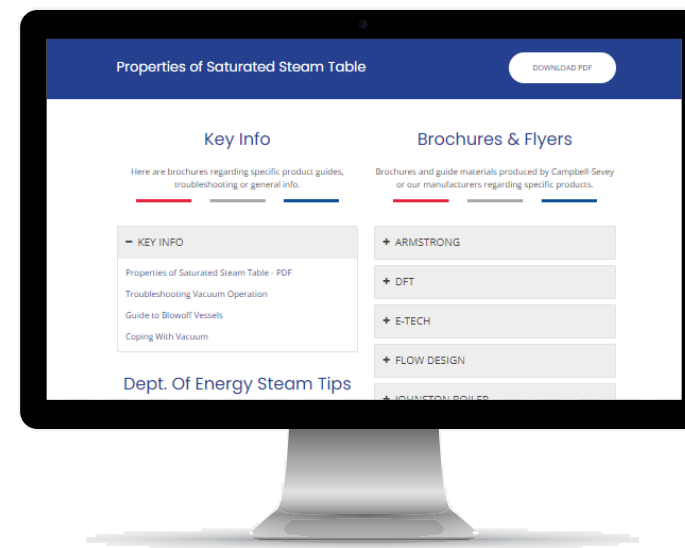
Properties of Saturated Steam Table

DOWNLOAD PDF

Key Info

Here are brochures regarding specific product guides, troubleshooting or general info.

− KEY INFO

Properties of Saturated Steam Table - PDF

Troubleshooting Vacuum Operation

Guide to Blowoff Vessels

Coping With Vacuum

Dept. Of Energy Steam Tips

Brochures & Flyers

Brochures and guide materials produced by Campbell-Sevey or our manufacturers regarding specific products.

+ ARMSTRONG

+ DFT

+ E-TECH

+ FLOW DESIGN

+ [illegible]